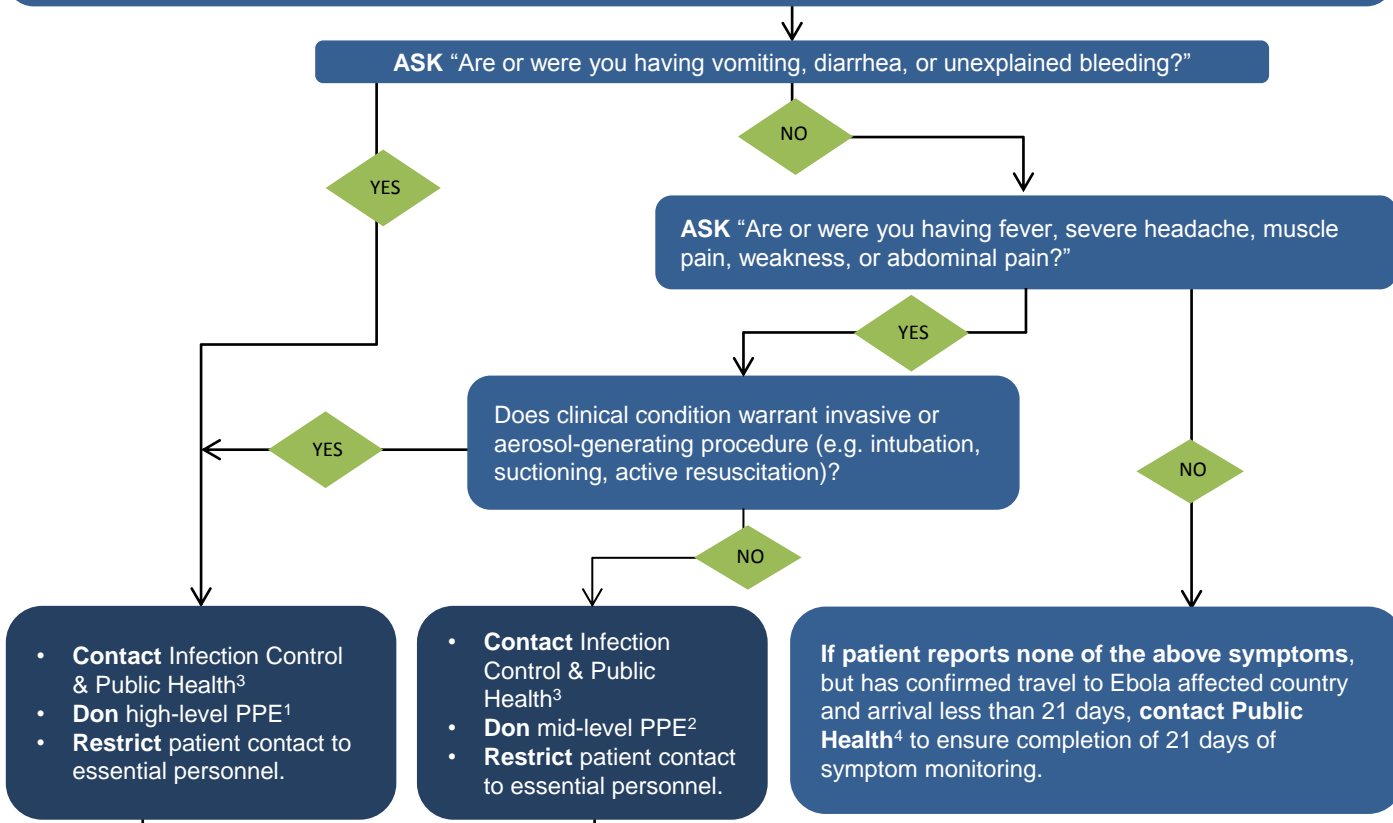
**ASK** “Are or were you having vomiting, diarrhea, or unexplained bleeding?”

NO

YES

**ASK** “Are or were you having fever, severe headache, muscle pain, weakness, or abdominal pain?”

YES

Does clinical condition warrant invasive or aerosol-generating procedure (e.g. intubation, suctioning, active resuscitation)?

YES

NO

NO

- **Contact** Infection Control & Public Health$^3$
- **Don** high-level PPE$^1$
- **Restrict** patient contact to essential personnel.

- **Contact** Infection Control & Public Health$^3$
- **Don** mid-level PPE$^2$
- **Restrict** patient contact to essential personnel.

**If patient reports none of the above symptoms**, but has confirmed travel to Ebola affected country and arrival less than 21 days, **contact Public Health**$^4$ to ensure completion of 21 days of symptom monitoring.